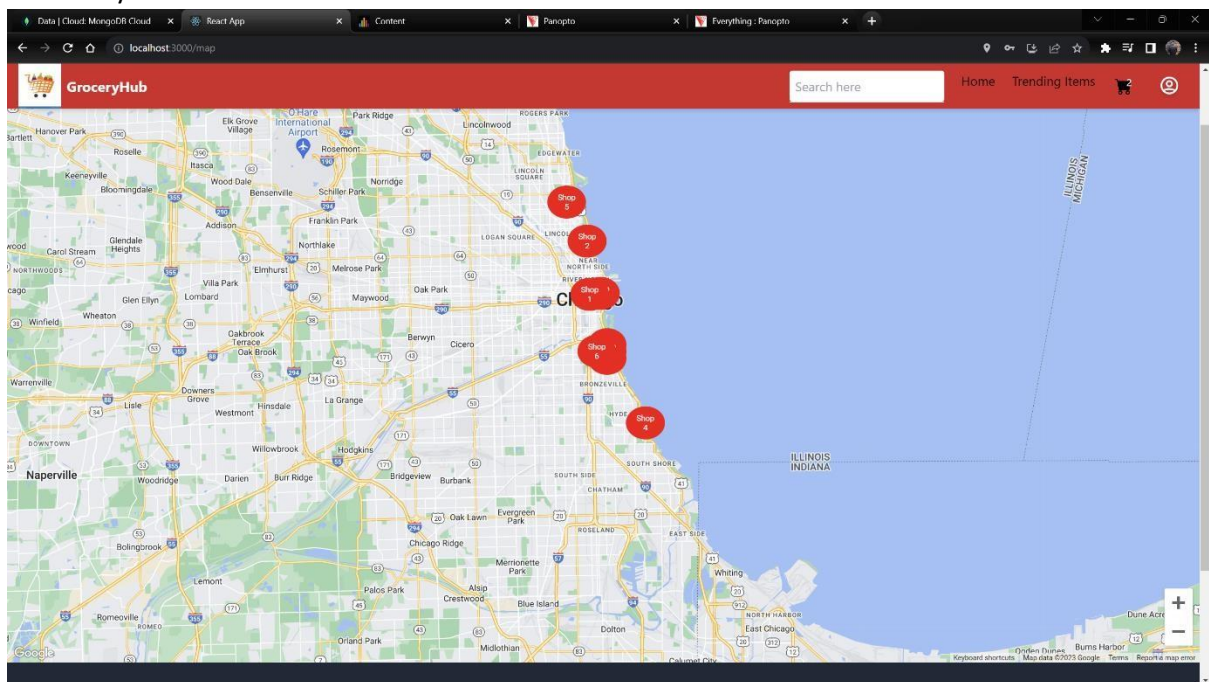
Data | Cloud: MongoDB Cloud × React App × Content × Panopto × Everything : Panopto × +

localhost:3000/map

GroceryHub

Search here

Home Trending Items 2

Shop 5
Shop 2
Shop 1
Shop 6
Shop 4

Hanover Park
Elk Grove Village
O'Hare International Airport
Park Ridge
Lincolnwood
ROGERS PARK
Roselle
Itasca
Rosemont
EDGEWATER
Keeneyville
Wood Dale
Norridge
LINCOLN SQUARE
Bloomingdale
Bensenville
Schiller Park
Franklin Park
Addison
Glendale Heights
Northlake
LOGAN SQUARE
Carol Stream
Elmhurst
Melrose Park
NEAR NORTH SIDE
Villa Park
Oak Park
Glen Ellyn
Lombard
Maywood
Chicago
Wheaton
Winfield
Oakbrook Terrace
Berwyn
Oak Brook
Cicero
Warrenville
Downers Grove
BRONZEVILLE
Lisle
Westmont
Hinsdale
La Grange
HYDE PARK
DOWNTOWN
Willowbrook
Hodgkins
Naperville
Woodridge
Darien
Burr Ridge
Bridgeview
Burbank
SOUTH SHORE
SOUTH SIDE
CHATHAM
Oak Lawn
Evergreen Park
ROSELAND
EAST SIDE
Bolingbrook
Chicago Ridge
Merrionette Park
Lemont
Alsip
Whiting
Palos Park
Crestwood
Blue Island
Romeoville
ROMEO
NORTH HARBOR
Dolton
East Chicago
Orland Park
Midlothian
Calumet City
Dune Acres
Burns Harbor
Ogden Dunes
ILLINOIS INDIANA
ILLINOIS MICHIGAN
Google
Keyboard shortcuts Map data ©2023 Google Terms Report a map error